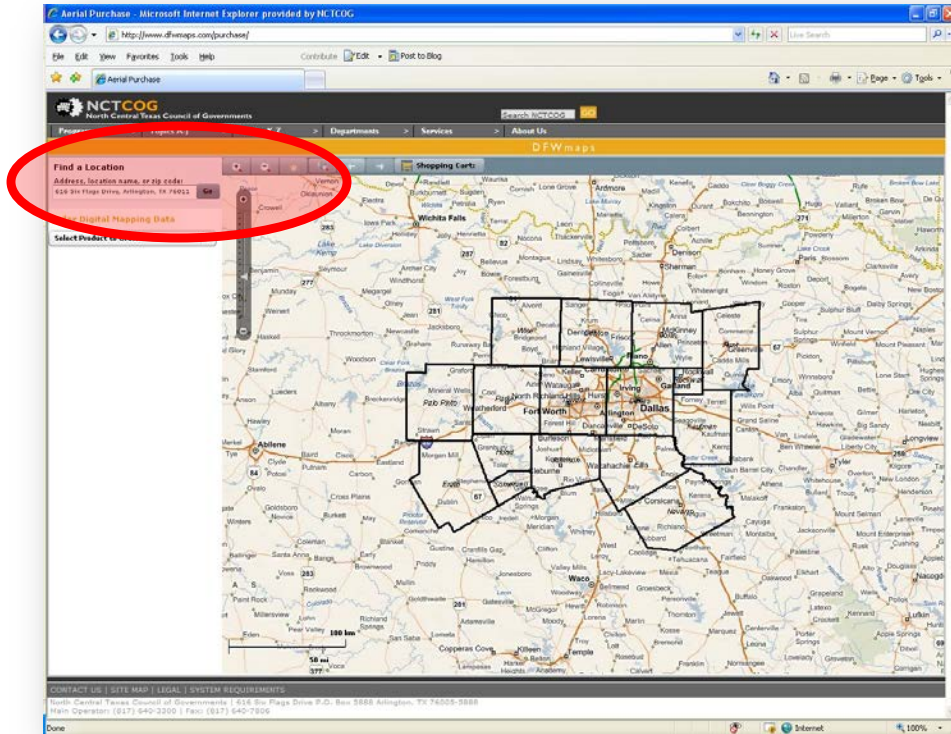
Aerial Purchase - Microsoft Internet Explorer provided by NCTCOG

http://www.dfwmaps.com/purchase/

Live Search

File Edit View Favorites Tools Help

Contribute Edit Post to Blog

Aerial Purchase

Page Tools

NCTCOG
North Central Texas Council of Governments

Search NCTCOG GO

Departments Services About Us

DFWmaps

Find a Location
Address, location name, or zip code:
616 Six Flags Drive, Arlington, TX 76011 Go

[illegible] Digital Mapping Data

Select Product to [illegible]

Shopping Cart:

Wichita Falls
Ardmore
Sherman
Denison
Paris
McKinney
Plano
Denton
Lewisville
Garland
Irving
Dallas
Arlington
Fort Worth
Weatherford
Mineral Wells
Palo Pinto
Granbury
Cleburne
Waxahachie
Corsicana
Abilene
Waco
Tyler
Greenville
Killeen
Temple
Stephenville
Decatur
Gainesville
Kaufman
Ennis
Hillsboro
Longview

100 km
50 mi

CONTACT US | SITE MAP | LEGAL | SYSTEM REQUIREMENTS
North Central Texas Council of Governments | 616 Six Flags Drive P.O. Box 5888 Arlington, TX 76005-5888
Main Operator: (817) 640-3300 | Fax: (817) 640-7806

Done
Internet
100%